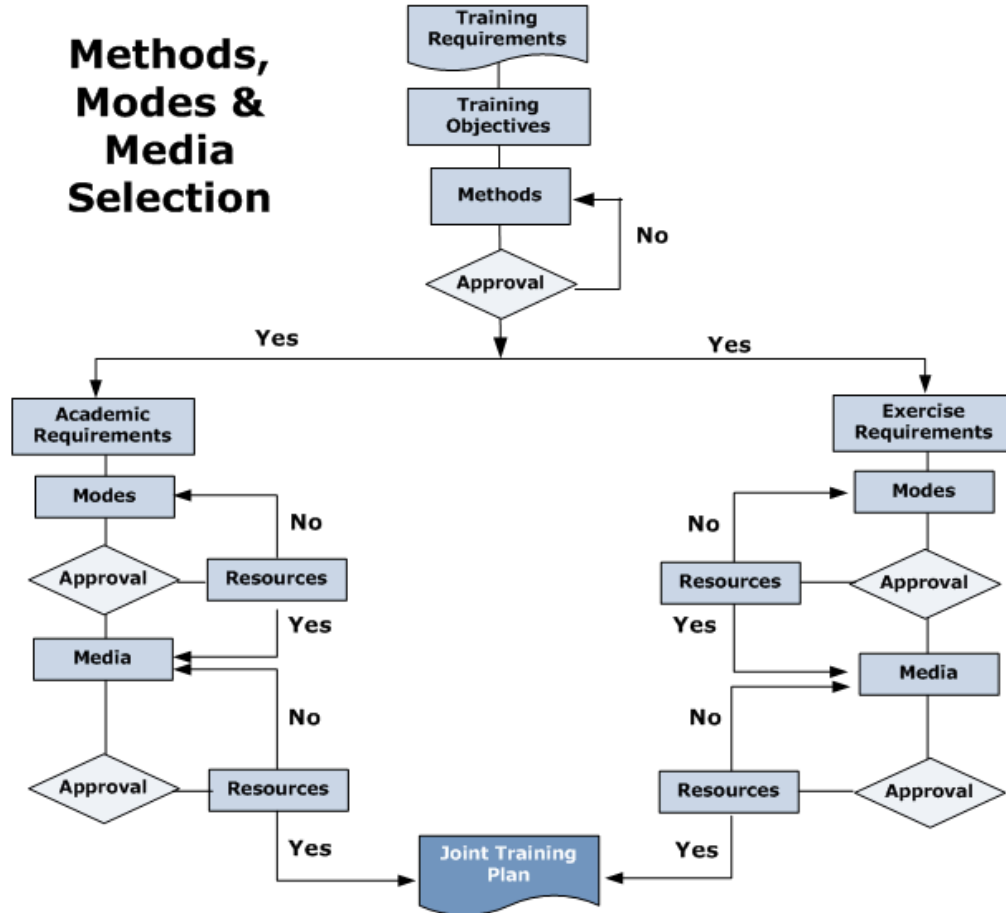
Methods, Modes & Media Selection

Training Requirements

Training Objectives

Methods

No

Approval

Yes

Yes

Academic Requirements

Modes

No

Approval

Resources

Yes

Media

No

Approval

Resources

Yes

Exercise Requirements

Modes

No

Resources

Approval

Yes

Media

No

Resources

Approval

Yes

Joint Training Plan